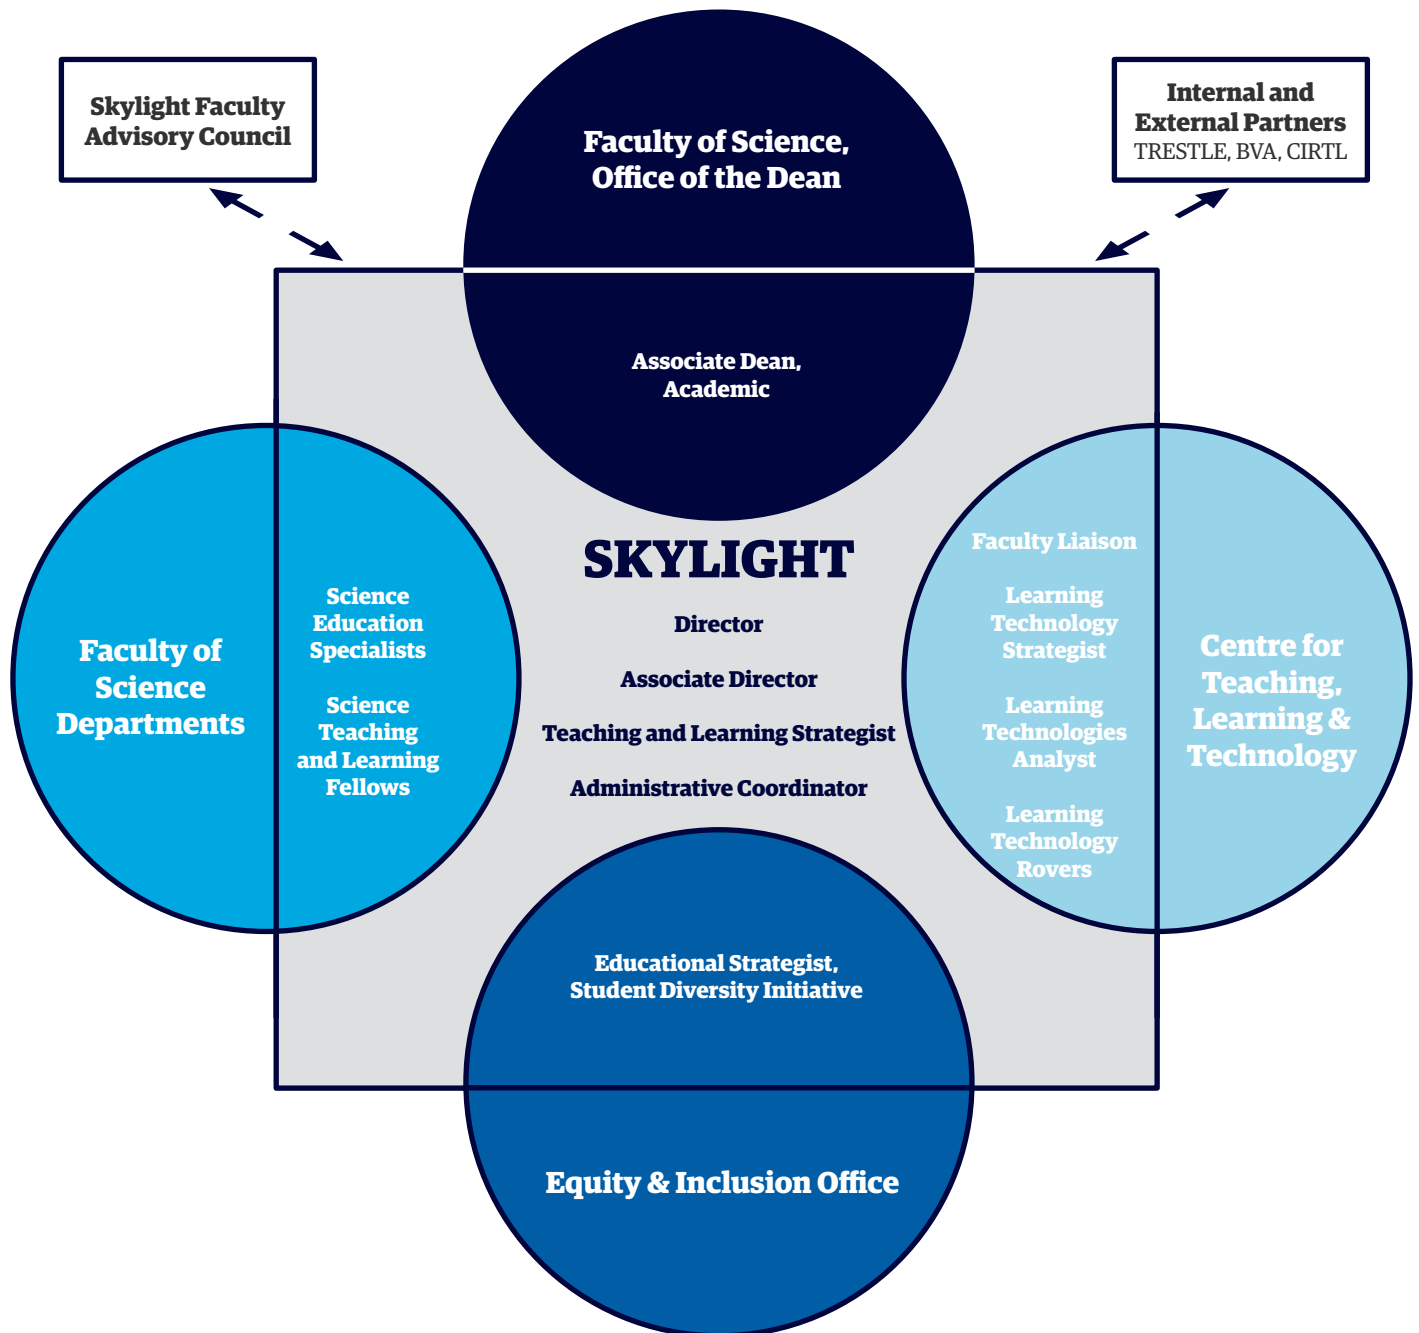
Skylight Faculty Advisory Council

Faculty of Science, Office of the Dean

Internal and External Partners
TRESTLE, BVA, CIRTL

Associate Dean, Academic

Faculty of Science Departments

Science Education Specialists

Science Teaching and Learning Fellows

SKYLIGHT

Director

Associate Director

Teaching and Learning Strategist

Administrative Coordinator

Faculty Liaison

Learning Technology Strategist

Learning Technologies Analyst

Learning Technology Rovers

Centre for Teaching, Learning & Technology

Educational Strategist, Student Diversity Initiative

Equity & Inclusion Office